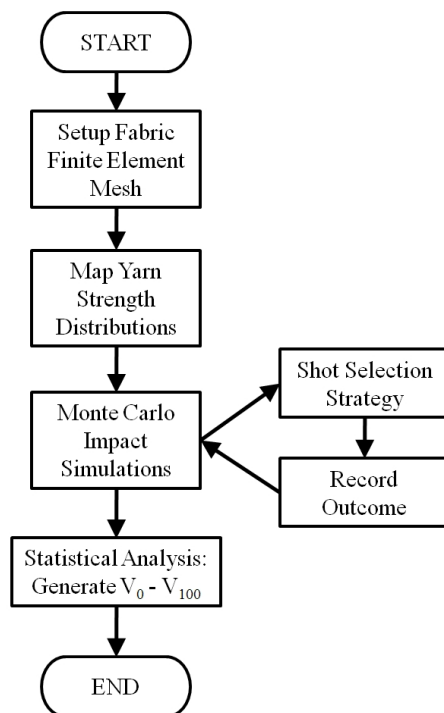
START

Setup Fabric Finite Element Mesh

Map Yarn Strength Distributions

Monte Carlo Impact Simulations

Shot Selection Strategy

Record Outcome

Statistical Analysis: Generate $V_0$ - $V_{100}$

END